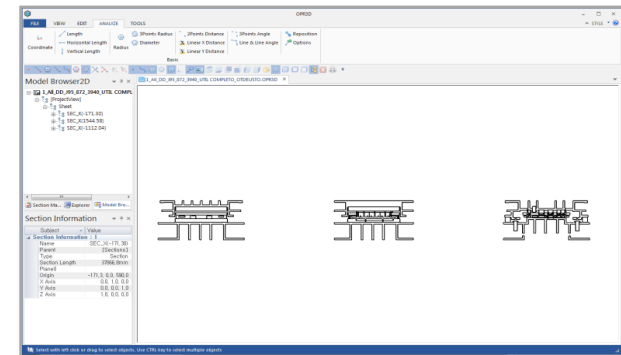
OPR3D

FILE VIEW EDIT ANALYZE TOOLS

ENG

Coordinate

Length

Horizontal Length

Vertical Length

Radius

3Points Radius

Diameter

2Points Distance

Linear X Distance

Linear Y Distance

3Points Angle

Line & Line Angle

Reposition

Options

Basic

Model Browser2D

1_AE_DD_I95_072_3940_UTIL COMPLETO_OTOBUSTO.OPR3D

1_AE_DD_I95_072_3940_UTIL COMPL

[Projectview]

Sheet

SEC_X(-171.93)

SEC_X(1544.58)

SEC_X(-1112.04)

Section Ma...

Explorer

Model Bro...

Section Information

| Subject | Value |
|---|---|
| Section Information | 1 |
| Name | SEC_X(-171.93) |
| Parent | 2Sections1 |
| Type | Section |
| Section Length | 2966.8mm |
| Plane0 | |
| Origin | -171.9, 0.0, 590.0 |
| X Axis | 0.0, 1.0, 0.0 |
| Y Axis | 0.0, 0.0, 1.0 |
| Z Axis | 1.0, 0.0, 0.0 |

Select with left click or drag to select objects. Use CTRL key to select multiple objects